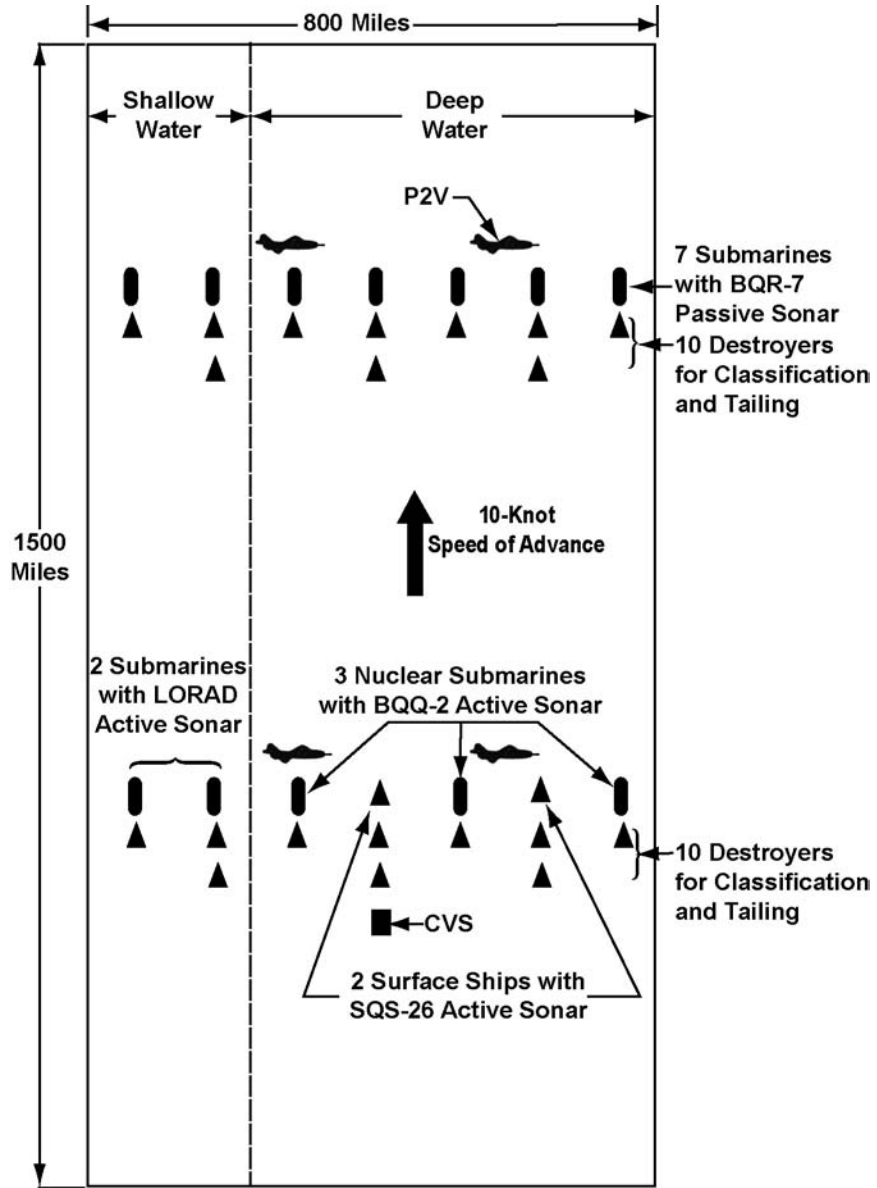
800 Miles

Shallow Water

Deep Water

P2V

7 Submarines with BQR-7 Passive Sonar

10 Destroyers for Classification and Tailing

1500 Miles

10-Knot Speed of Advance

2 Submarines with LORAD Active Sonar

3 Nuclear Submarines with BQQ-2 Active Sonar

10 Destroyers for Classification and Tailing

CVS

2 Surface Ships with SQS-26 Active Sonar